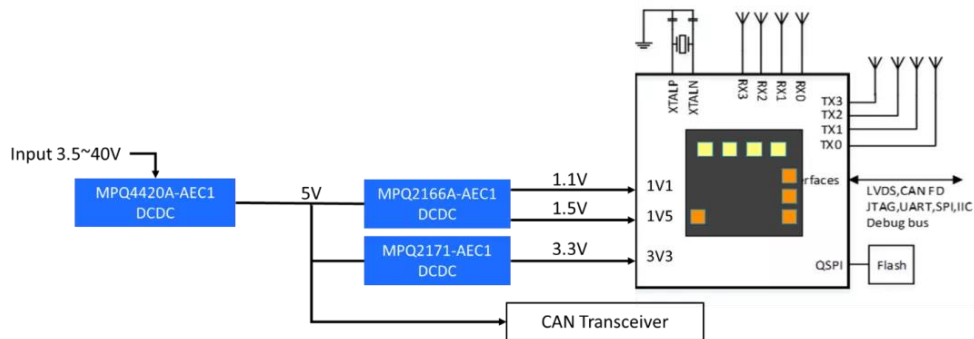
Input 3.5~40V

MPQ4420A-AEC1
DCDC

5V

MPQ2166A-AEC1
DCDC

MPQ2171-AEC1
DCDC

1.1V

1.5V

3.3V

1V1

1V5

3V3

XTALP

XTALN

RX3

RX2

RX1

RX0

TX3

TX2

TX1

TX0

erfaces

LVDS,CAN FD
JTAG,UART,SPI,IIC
Debug bus

QSPI

Flash

CAN Transceiver